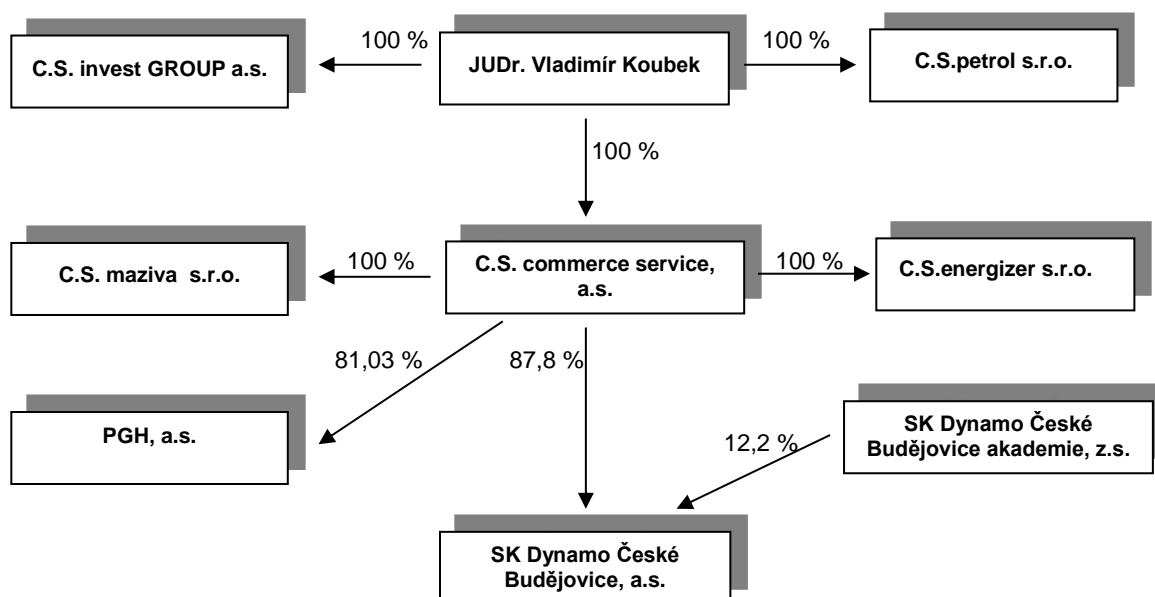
C.S. invest GROUP a.s.

100 %

JUDr. Vladimír Koubek

100 %

C.S.petrol s.r.o.

100 %

C.S. maziva s.r.o.

100 %

C.S. commerce service, a.s.

100 %

C.S.energizer s.r.o.

81,03 %

87,8 %

PGH, a.s.

12,2 %

SK Dynamo České Budějovice akademie, z.s.

SK Dynamo České Budějovice, a.s.